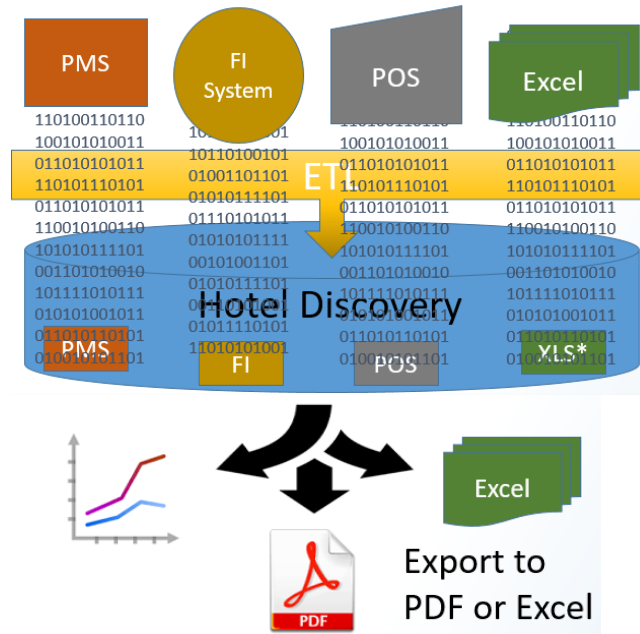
PMS

FI System

POS

Excel

110100110110
100101010011
011010101011
110101110101
011010101011
110010100110
101010111101
001101010010
101111010111
010101001011
011010110101
010010101101

101000110101
101101001101
010011011011
010101111101
011101010011
010101011111
001010011011
010101111101
010110101011
010111110101
101010101001

110100110110
100101010011
011010101011
110101110101
011010101011
110010100110
101010111101
001101010010
101111010111
010101001011
011010110101
010010101101

110100110110
100101010011
011010101011
110101110101
011010101011
110010100110
101010111101
001101010010
101111010111
010101001011
011010110101
010010101101

ETL

Hotel Discovery

PMS

FI

POS

XLS*

Excel

PDF

Export to PDF or Excel